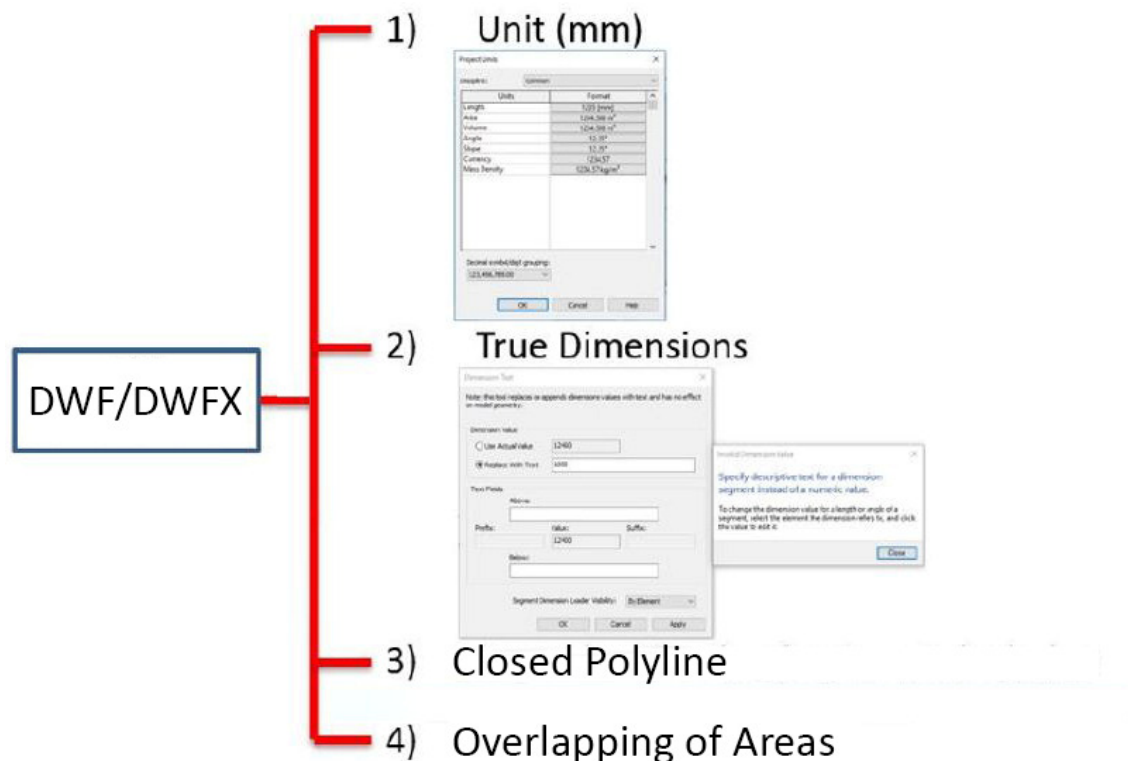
DWF/DWFX

1) Unit (mm)

Project Units

Discipline: Common

| Units | Format |
|---|---|
| Length | 1235 [mm] |
| Area | 1234.568 m² |
| Volume | 1234.568 m³ |
| Angle | 12.35° |
| Slope | 12.35° |
| Currency | 1234.57 |
| Mass Density | 1234.57 kg/m³ |

Decimal symbol/digit grouping:
123,456,789.00

OK Cancel Help

2) True Dimensions

Dimension Text

Note: this tool replaces or appends dimensions values with text and has no effect on model geometry.

Dimension Value
Use Actual Value 12400
Replace With Text 6000

Text Fields
Above:
Prefix: Value: Suffix:
12400
Below:

Segment Dimension Leader Visibility: By Element

OK Cancel Apply

Invalid Dimension Value

Specify descriptive text for a dimension segment instead of a numeric value.

To change the dimension value for a length or angle of a segment, select the element the dimension refers to, and click the value to edit it.

Close

3) Closed Polyline

4) Overlapping of Areas